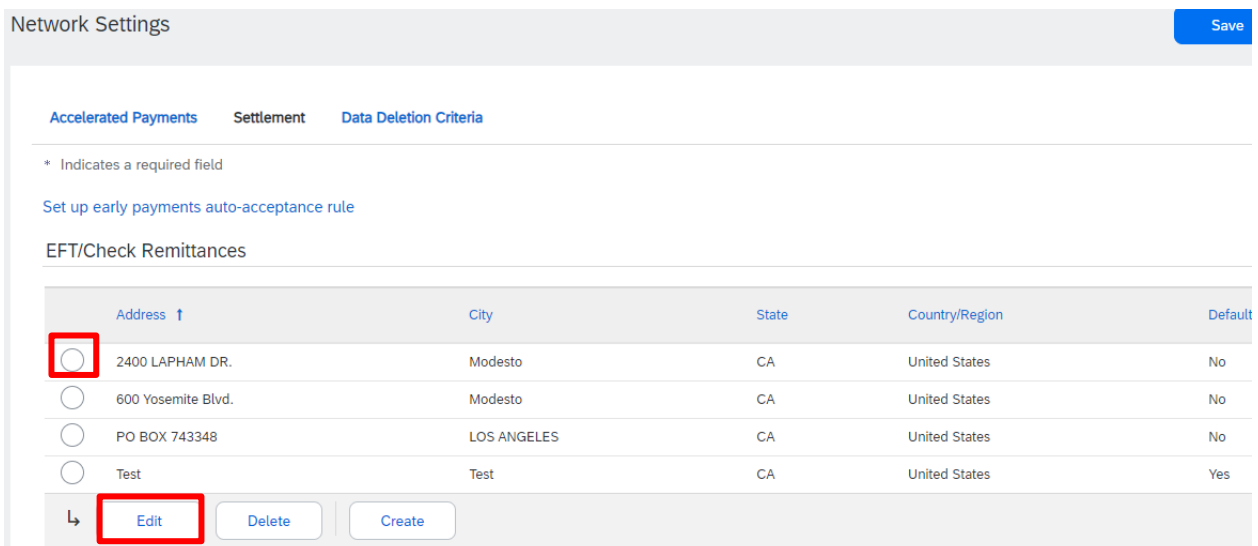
Network Settings

Save

Accelerated Payments Settlement Data Deletion Criteria

* Indicates a required field

Set up early payments auto-acceptance rule

EFT/Check Remittances

| | Address ↑ | City | State | Country/Region | Default |
|---|---|---|---|---|---|
| | 2400 LAPHAM DR. | Modesto | CA | United States | No |
| | 600 Yosemite Blvd. | Modesto | CA | United States | No |
| | PO BOX 743348 | LOS ANGELES | CA | United States | No |
| | Test | Test | CA | United States | Yes |

↳ Edit Delete Create